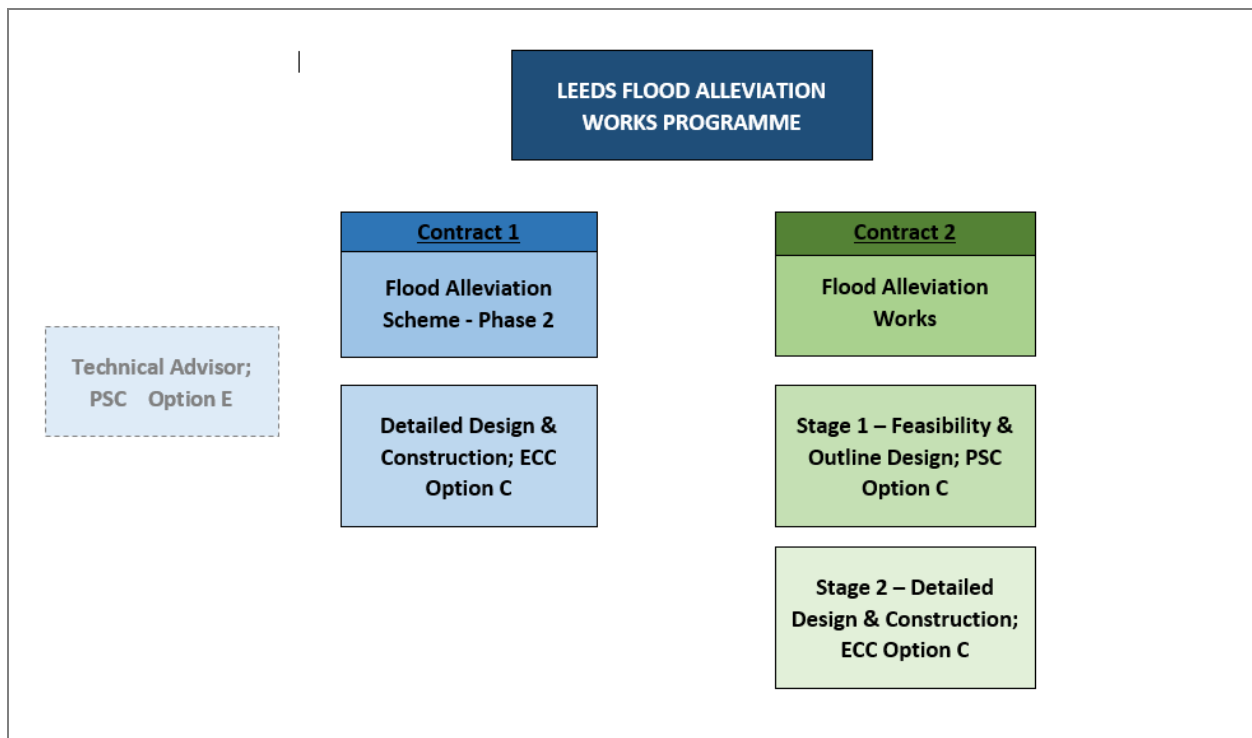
LEEDS FLOOD ALLEVIATION WORKS PROGRAMME

Technical Advisor; PSC Option E

Contract 1

Flood Alleviation Scheme - Phase 2

Detailed Design & Construction; ECC Option C

Contract 2

Flood Alleviation Works

Stage 1 – Feasibility & Outline Design; PSC Option C

Stage 2 – Detailed Design & Construction; ECC Option C